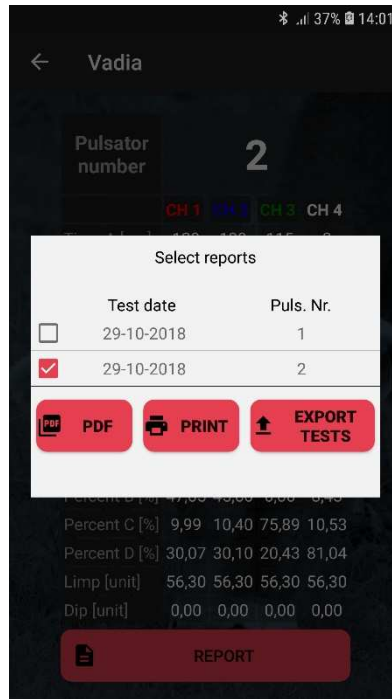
37% 14:01

Vadia

Pulsator number 2

CH 1 CH 2 CH 3 CH 4

Select reports

| | Test date | Puls. Nr. |
|---|---|---|
| ☐ | 29-10-2018 | 1 |
| ☑ | 29-10-2018 | 2 |

PDF PRINT EXPORT TESTS

Percent B [%] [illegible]

Percent C [%] 9,99 10,40 75,89 10,53

Percent D [%] 30,07 30,10 20,43 81,04

Limp [unit] 56,30 56,30 56,30 56,30

Dip [unit] 0,00 0,00 0,00 0,00

REPORT